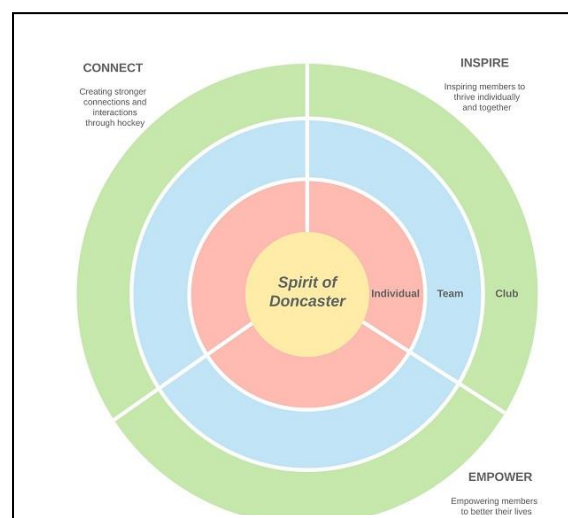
CONNECT

Creating stronger connections and interactions through hockey

INSPIRE

Inspiring members to thrive individually and together

Spirit of Doncaster

Individual

Team

Club

EMPOWER

Empowering members to better their lives